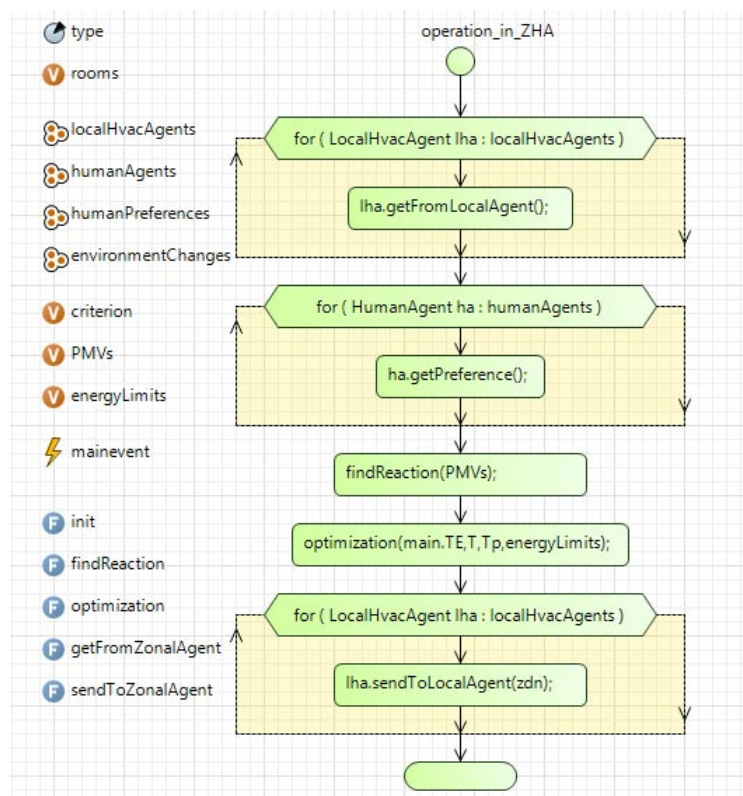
type

rooms

localHvacAgents

humanAgents

humanPreferences

environmentChanges

criterion

PMVs

energyLimits

mainevent

init

findReaction

optimization

getFromZonalAgent

sendToZonalAgent

operation_in_ZHA

for ( LocalHvacAgent lha : localHvacAgents )

lha.getFromLocalAgent();

for ( HumanAgent ha : humanAgents )

ha.getPreference();

findReaction(PMVs);

optimization(main.TE,T,Tp,energyLimits);

for ( LocalHvacAgent lha : localHvacAgents )

lha.sendToLocalAgent(zdn);